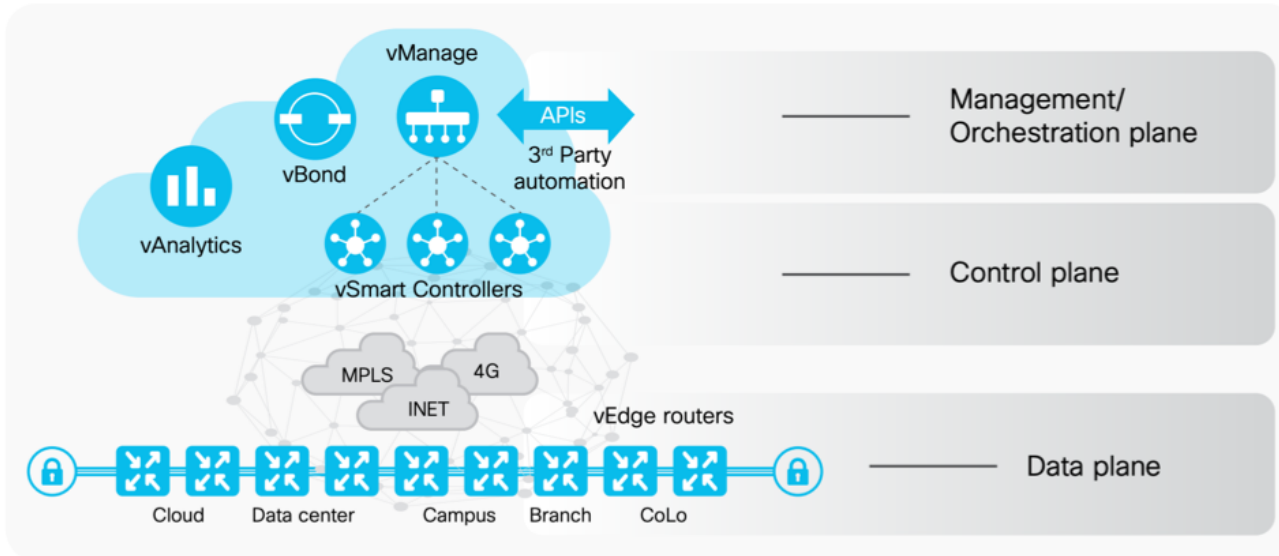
vManage

vBond

vAnalytics

APIs

3rd Party automation

vSmart Controllers

Management/ Orchestration plane

Control plane

MPLS

4G

INET

vEdge routers

Data plane

Cloud

Data center

Campus

Branch

CoLo